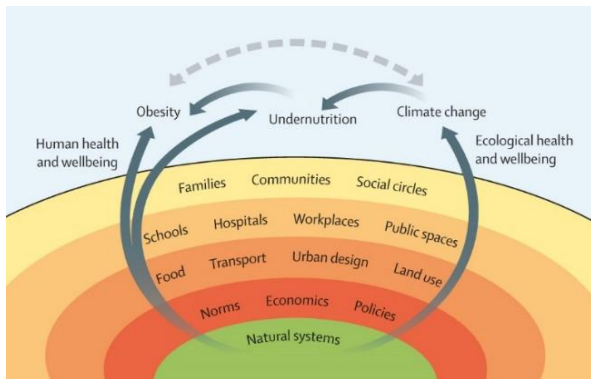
Obesity

Undernutrition

Climate change

Human health and wellbeing

Ecological health and wellbeing

Families

Communities

Social circles

Schools

Hospitals

Workplaces

Public spaces

Food

Transport

Urban design

Land use

Norms

Economics

Policies

Natural systems